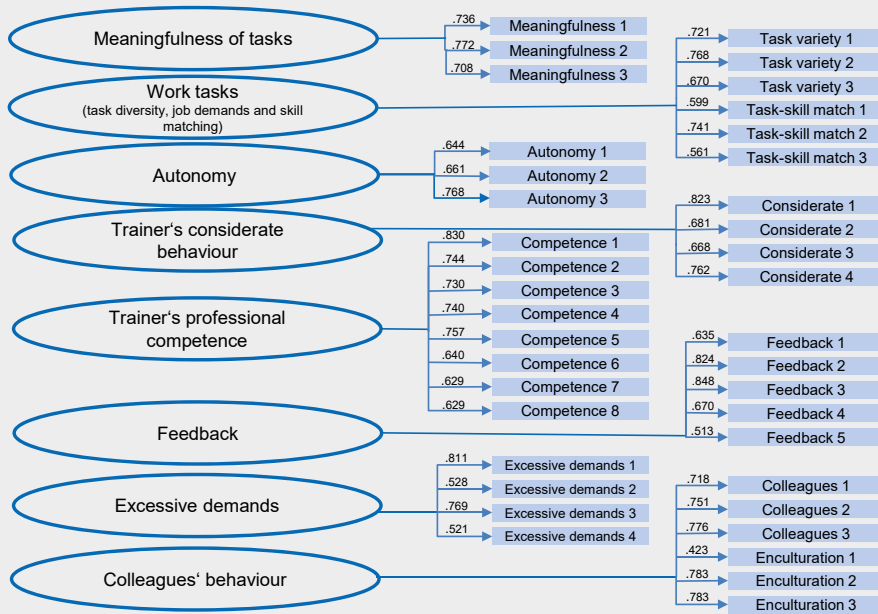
Meaningfulness of tasks
.736 Meaningfulness 1
.772 Meaningfulness 2
.708 Meaningfulness 3

Work tasks
(task diversity, job demands and skill matching)
.721 Task variety 1
.768 Task variety 2
.670 Task variety 3
.599 Task-skill match 1
.741 Task-skill match 2
.561 Task-skill match 3

Autonomy
.644 Autonomy 1
.661 Autonomy 2
.768 Autonomy 3

Trainer‘s considerate behaviour
.823 Considerate 1
.681 Considerate 2
.668 Considerate 3
.762 Considerate 4

Trainer‘s professional competence
.830 Competence 1
.744 Competence 2
.730 Competence 3
.740 Competence 4
.757 Competence 5
.640 Competence 6
.629 Competence 7
.629 Competence 8

Feedback
.635 Feedback 1
.824 Feedback 2
.848 Feedback 3
.670 Feedback 4
.513 Feedback 5

Excessive demands
.811 Excessive demands 1
.528 Excessive demands 2
.769 Excessive demands 3
.521 Excessive demands 4

Colleagues‘ behaviour
.718 Colleagues 1
.751 Colleagues 2
.776 Colleagues 3
.423 Enculturation 1
.783 Enculturation 2
.783 Enculturation 3